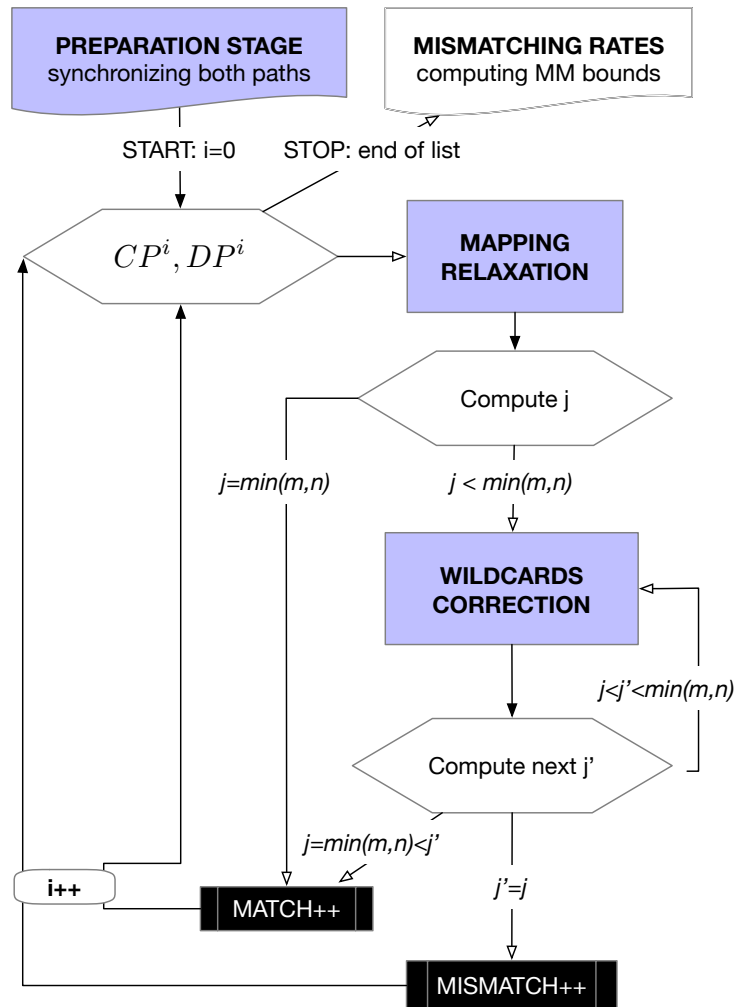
**PREPARATION STAGE**
synchronizing both paths

**MISMATCHING RATES**
computing MM bounds

START: i=0

STOP: end of list

$CP^i, DP^i$

**MAPPING RELAXATION**

Compute j

*j=min(m,n)*

*j < min(m,n)*

**WILDCARDS CORRECTION**

*j<j'<min(m,n)*

Compute next j'

*j=min(m,n)<j'*

**i++**

MATCH++

*j'=j*

MISMATCH++